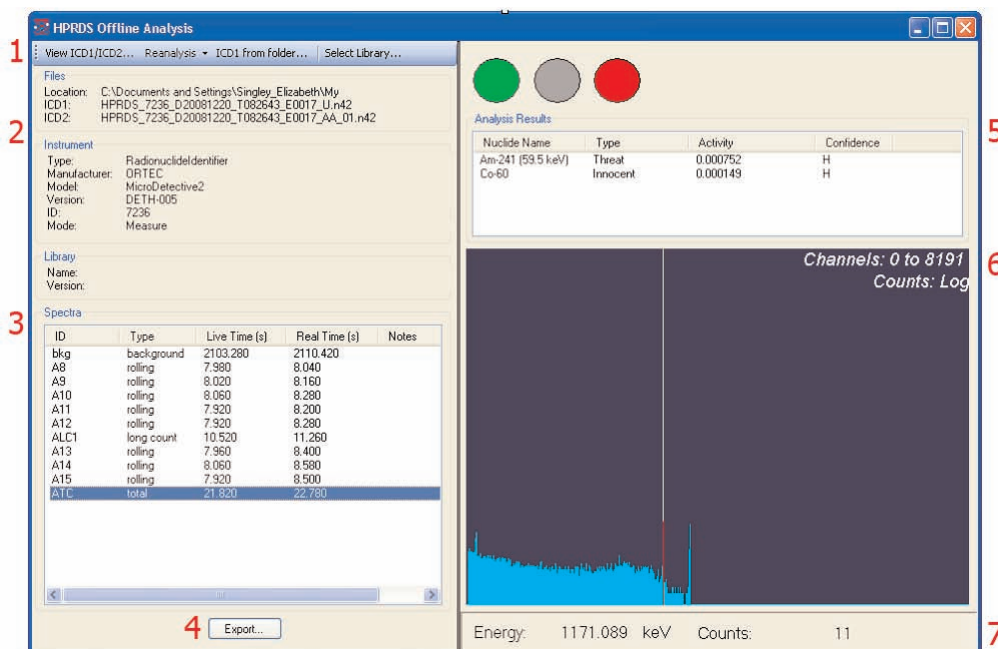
HPRDS Offline Analysis

1 View ICD1/ICD2... Reanalysis ▾ ICD1 from folder... Select Library...

Files
Location: C:\Documents and Settings\Singley_Elizabeth\My
ICD1: HPRDS_7236_D20081220_T082643_E0017_U.n42
ICD2: HPRDS_7236_D20081220_T082643_E0017_AA_01.n42

2 Instrument
Type: RadionuclideIdentifier
Manufacturer: ORTEC
Model: MicroDetective2
Version: DETH-005
ID: 7236
Mode: Measure

Library
Name:
Version:

3 Spectra

| ID | Type | Live Time (s) | Real Time (s) | Notes |
|---|---|---|---|---|
| bkg | background | 2103.280 | 2110.420 | |
| A8 | rolling | 7.980 | 8.040 | |
| A9 | rolling | 8.020 | 8.160 | |
| A10 | rolling | 8.060 | 8.280 | |
| A11 | rolling | 7.920 | 8.200 | |
| A12 | rolling | 7.920 | 8.280 | |
| ALC1 | long count | 10.520 | 11.260 | |
| A13 | rolling | 7.960 | 8.400 | |
| A14 | rolling | 8.060 | 8.580 | |
| A15 | rolling | 7.920 | 8.500 | |
| ATC | total | 21.820 | 22.780 | |

4 Export...

Analysis Results 5

| Nuclide Name | Type | Activity | Confidence |
|---|---|---|---|
| Am-241 (59.5 keV) | Threat | 0.000752 | H |
| Co-60 | Innocent | 0.000149 | H |

Channels: 0 to 8191 6
Counts: Log

Energy: 1171.089 keV Counts: 11 7